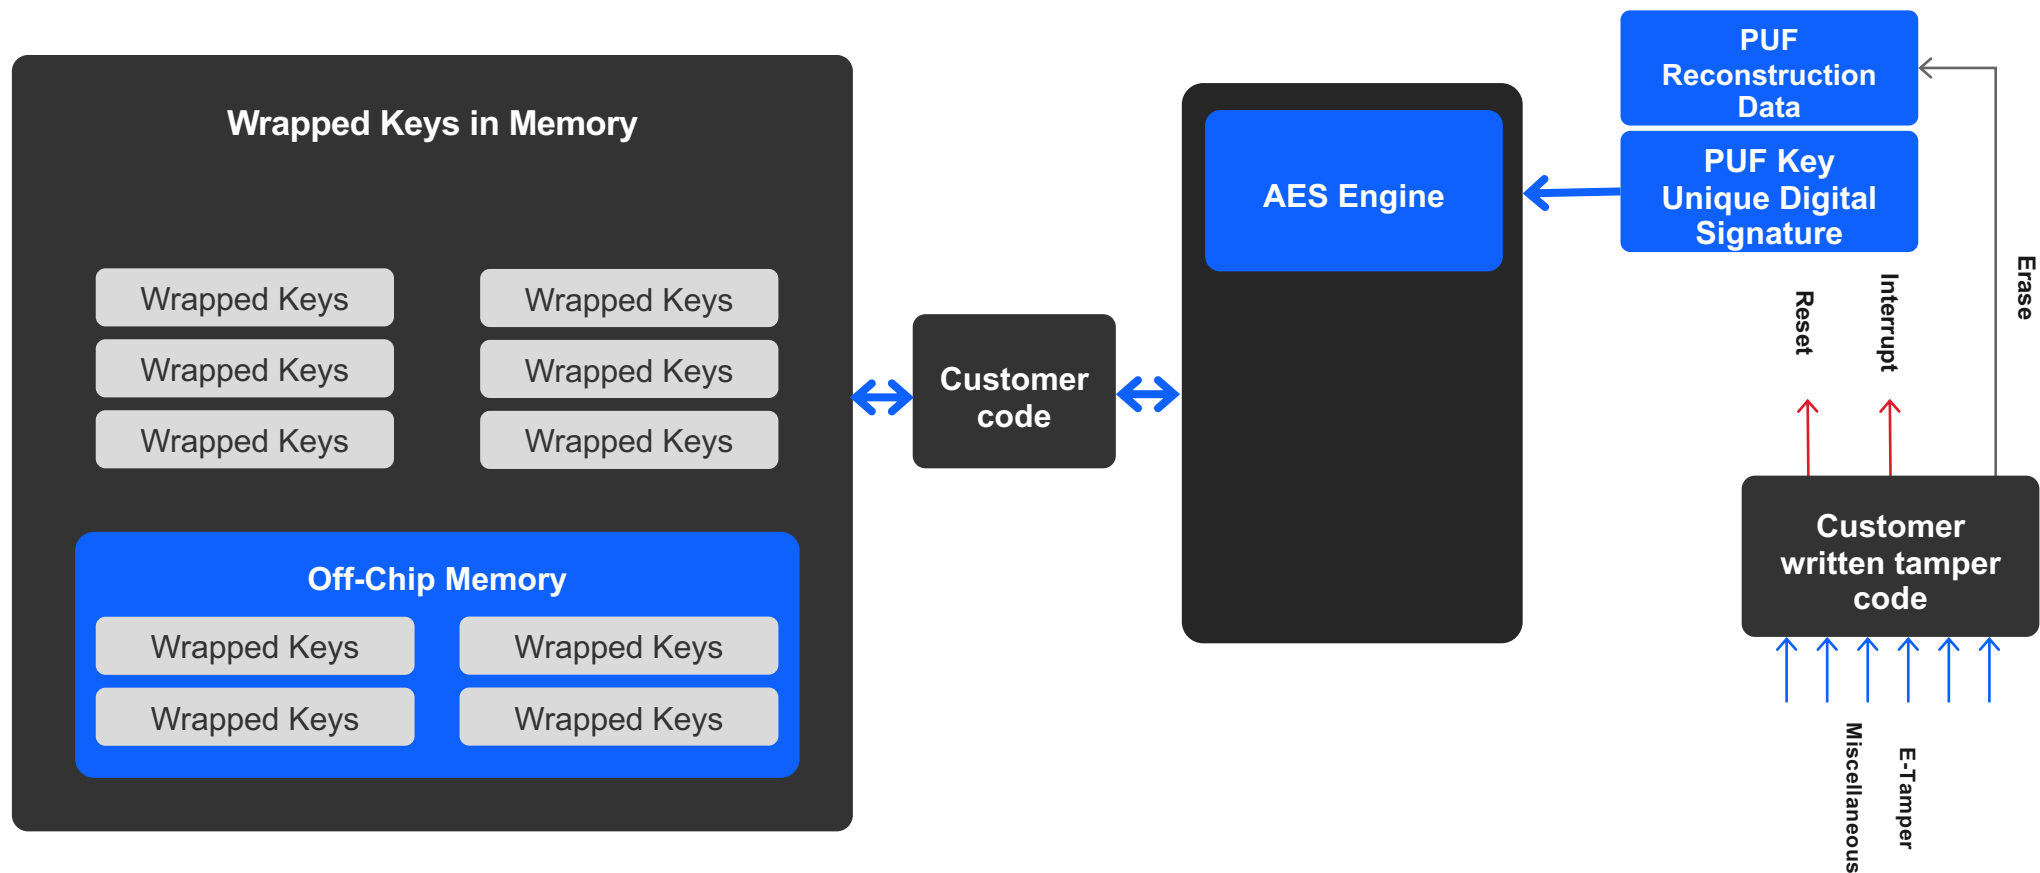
Wrapped Keys in Memory

| Wrapped Keys | Wrapped Keys |
|---|---|
| Wrapped Keys | Wrapped Keys |
| Wrapped Keys | Wrapped Keys |

Off-Chip Memory

| Wrapped Keys | Wrapped Keys |
|---|---|
| Wrapped Keys | Wrapped Keys |

Customer code

AES Engine

PUF Reconstruction Data

PUF Key Unique Digital Signature

Reset

Interrupt

Erase

Customer written tamper code

Miscellaneous

E-Tamper